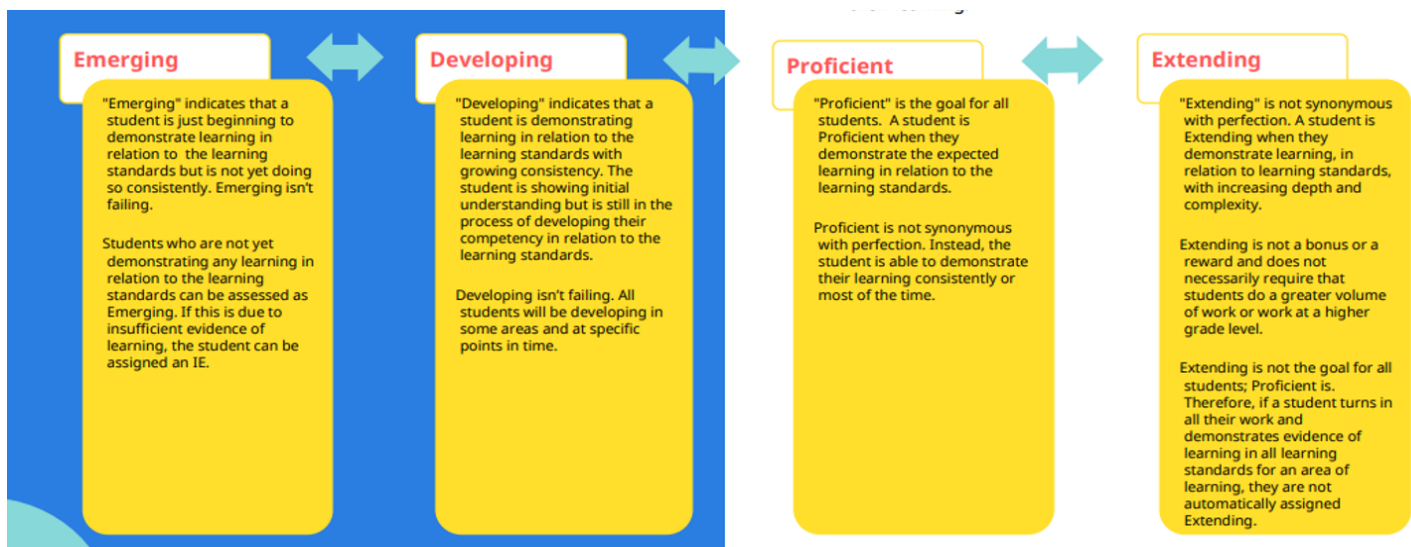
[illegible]

Emerging

"Emerging" indicates that a student is just beginning to demonstrate learning in relation to the learning standards but is not yet doing so consistently. Emerging isn't failing.

Students who are not yet demonstrating any learning in relation to the learning standards can be assessed as Emerging. If this is due to insufficient evidence of learning, the student can be assigned an IE.

Developing

"Developing" indicates that a student is demonstrating learning in relation to the learning standards with growing consistency. The student is showing initial understanding but is still in the process of developing their competency in relation to the learning standards.

Developing isn't failing. All students will be developing in some areas and at specific points in time.

Proficient

"Proficient" is the goal for all students. A student is Proficient when they demonstrate the expected learning in relation to the learning standards.

Proficient is not synonymous with perfection. Instead, the student is able to demonstrate their learning consistently or most of the time.

Extending

"Extending" is not synonymous with perfection. A student is Extending when they demonstrate learning, in relation to learning standards, with increasing depth and complexity.

Extending is not a bonus or a reward and does not necessarily require that students do a greater volume of work or work at a higher grade level.

Extending is not the goal for all students; Proficient is. Therefore, if a student turns in all their work and demonstrates evidence of learning in all learning standards for an area of learning, they are not automatically assigned Extending.